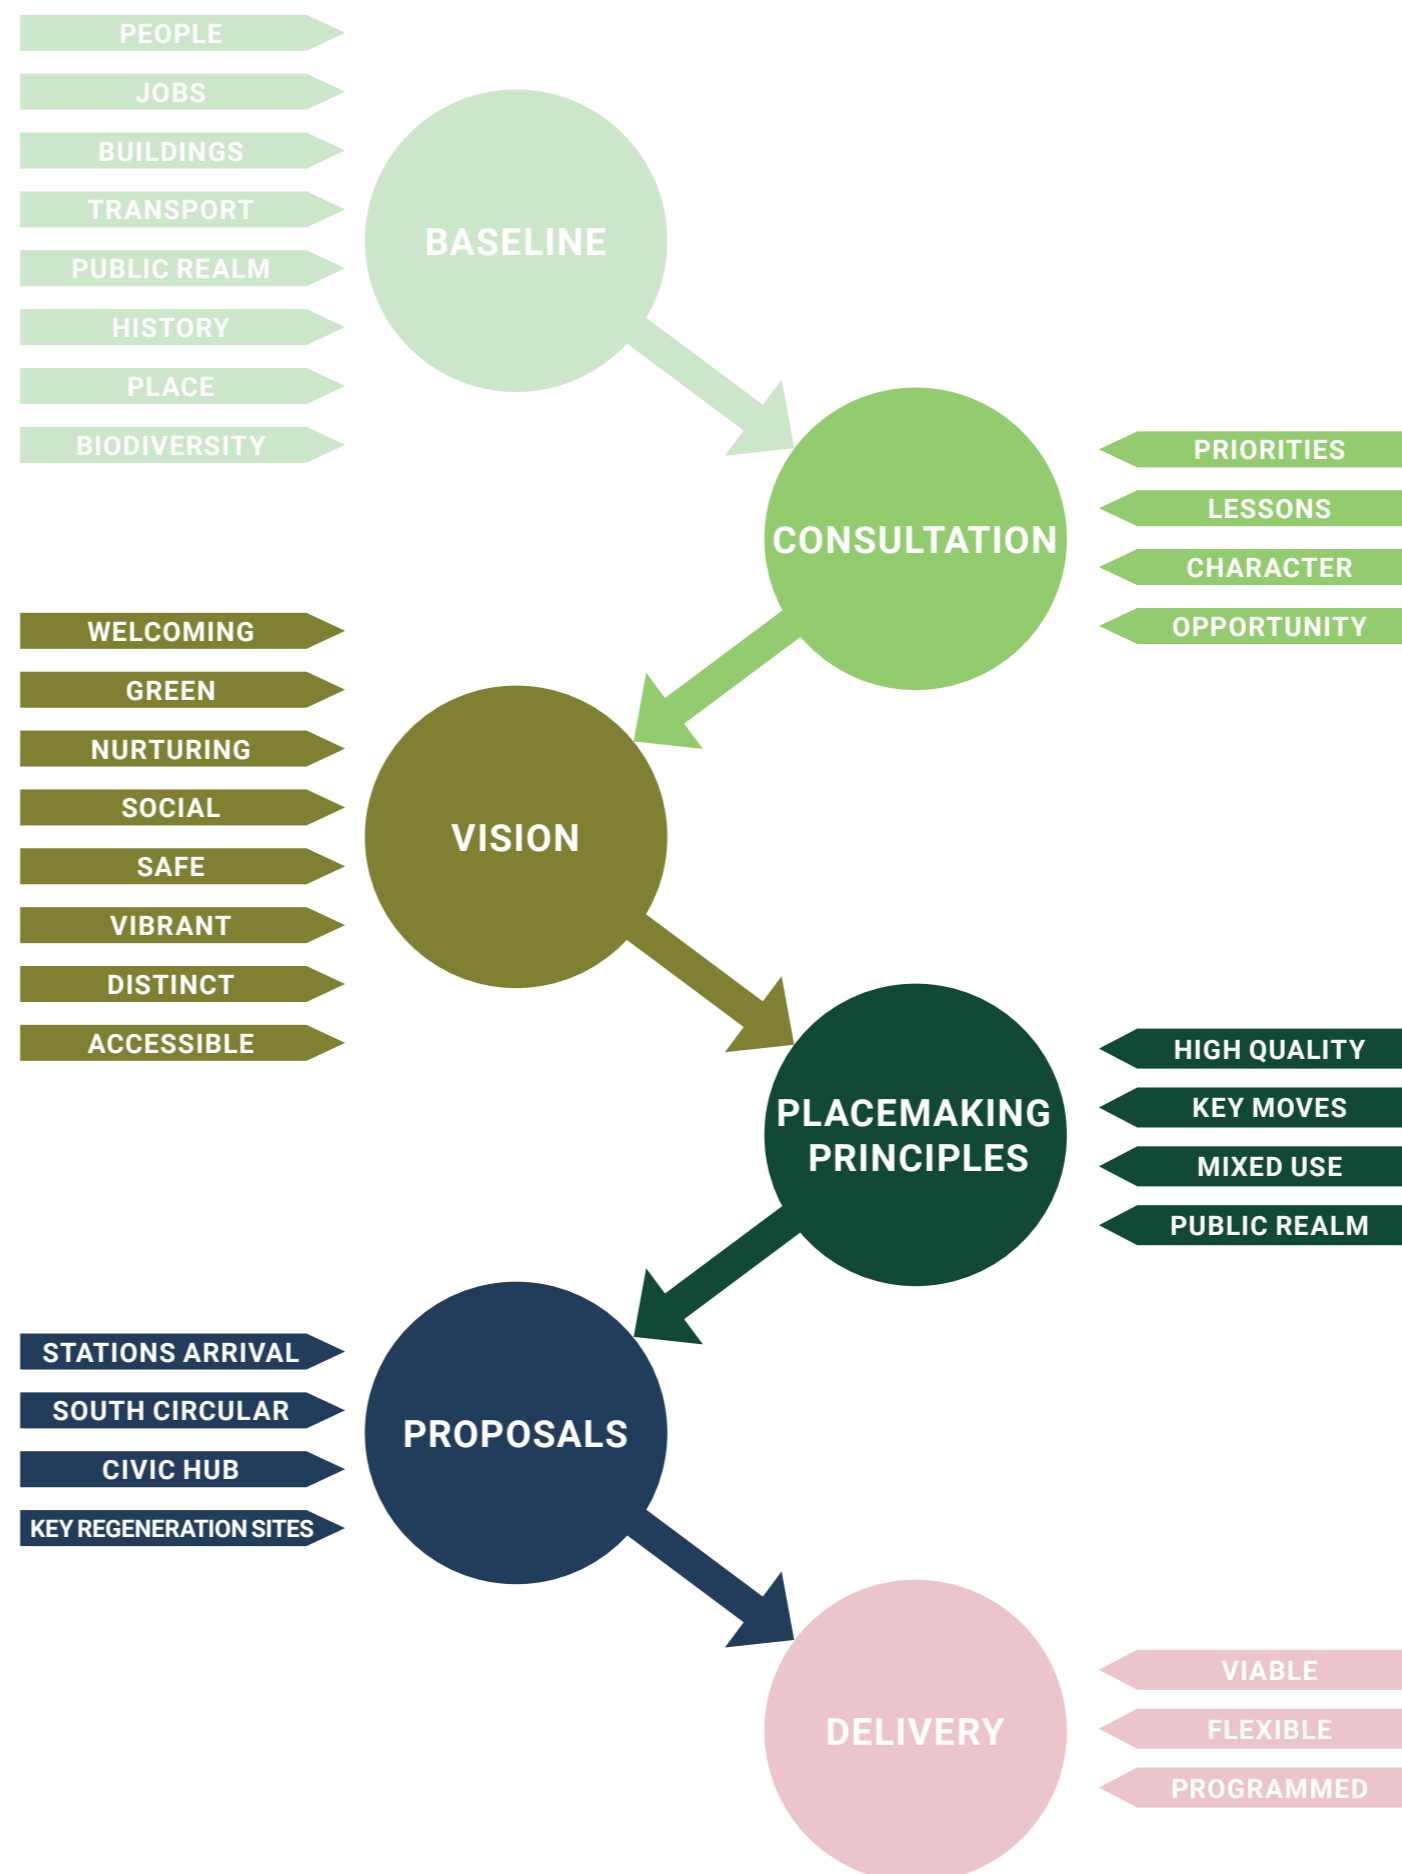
PEOPLE
JOBS
BUILDINGS
TRANSPORT
PUBLIC REALM
HISTORY
PLACE
BIODIVERSITY

BASELINE

CONSULTATION

PRIORITIES
LESSONS
CHARACTER
OPPORTUNITY

WELCOMING
GREEN
NURTURING
SOCIAL
SAFE
VIBRANT
DISTINCT
ACCESSIBLE

VISION

PLACEMAKING PRINCIPLES

HIGH QUALITY
KEY MOVES
MIXED USE
PUBLIC REALM

STATIONS ARRIVAL
SOUTH CIRCULAR
CIVIC HUB
KEY REGENERATION SITES

PROPOSALS

DELIVERY

VIABLE
FLEXIBLE
PROGRAMMED